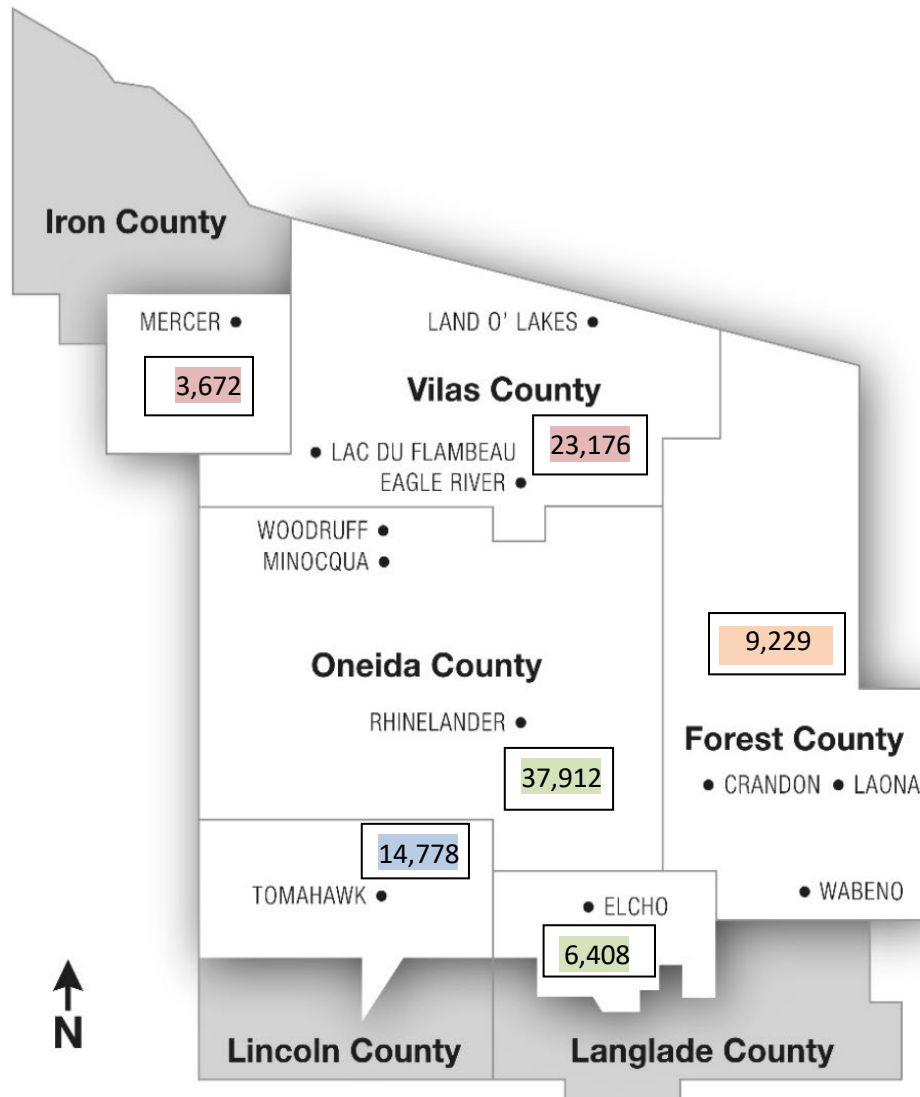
Iron County

MERCER

3,672

LAND O' LAKES

Vilas County

LAC DU FLAMBEAU

23,176

EAGLE RIVER

WOODRUFF

MINOCQUA

9,229

Oneida County

RHINELANDER

Forest County

37,912

CRANDON

LAONA

14,778

TOMAHAWK

ELCHO

WABENO

6,408

N

Lincoln County

Langlade County